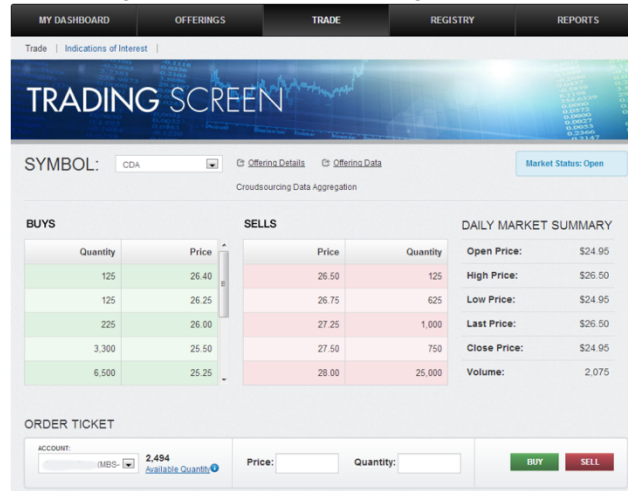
MY DASHBOARD | OFFERINGS | TRADE | REGISTRY | REPORTS

Trade | Indications of Interest |

TRADING SCREEN

SYMBOL: CDA

Offering Details   Offering Data

Crowdsourcing Data Aggregation

Market Status: Open

BUYS

| Quantity | Price |
|---|---|
| 125 | 26.40 |
| 125 | 26.25 |
| 225 | 26.00 |
| 3,300 | 25.50 |
| 6,500 | 25.25 |

SELLS

| Price | Quantity |
|---|---|
| 26.50 | 125 |
| 26.75 | 625 |
| 27.25 | 1,000 |
| 27.50 | 750 |
| 28.00 | 25,000 |

DAILY MARKET SUMMARY

| | |
|---|---|
| Open Price: | $24.95 |
| High Price: | $26.50 |
| Low Price: | $24.95 |
| Last Price: | $26.50 |
| Close Price: | $24.95 |
| Volume: | 2,075 |

ORDER TICKET

ACCOUNT:
(MBS- 

2,494
Available Quantity

Price:

Quantity:

BUY

SELL